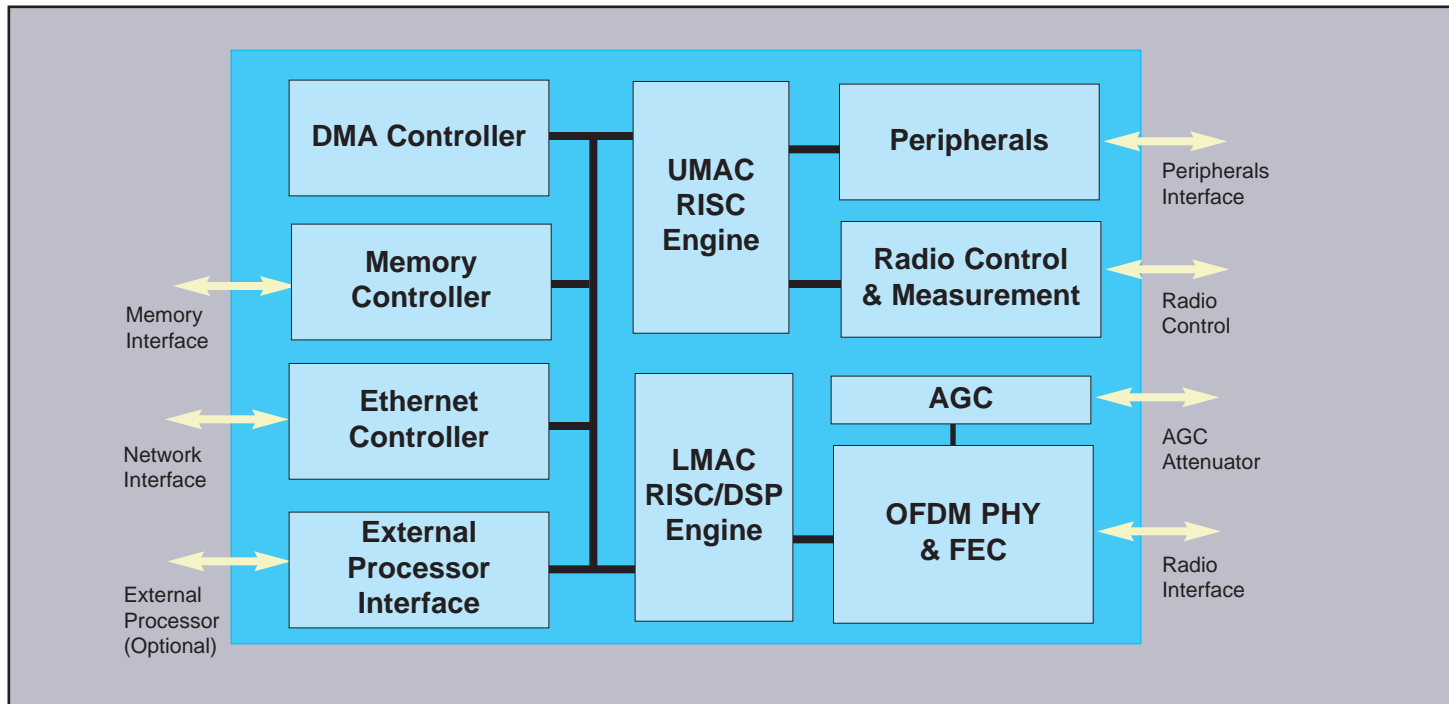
DMA Controller

Memory Controller

Ethernet Controller

External Processor Interface

UMAC RISC Engine

LMAC RISC/DSP Engine

Peripherals

Radio Control & Measurement

AGC

OFDM PHY & FEC

Memory Interface

Network Interface

External Processor (Optional)

Peripherals Interface

Radio Control

AGC Attenuator

Radio Interface